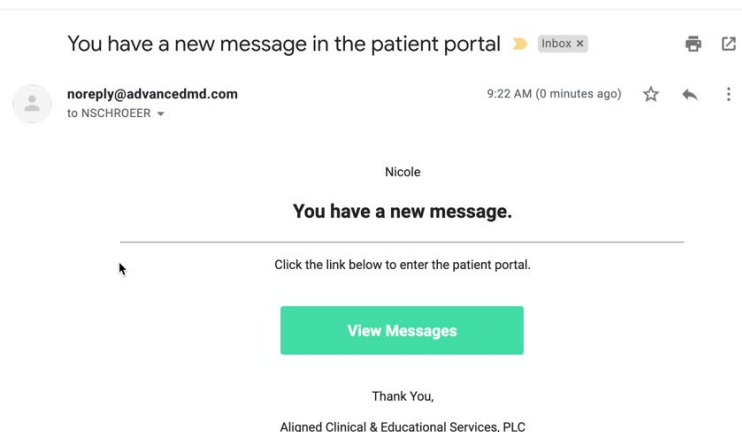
You have a new message in the patient portal

Inbox ×

noreply@advancedmd.com
to NSCHROEER

9:22 AM (0 minutes ago)

Nicole

You have a new message.

Click the link below to enter the patient portal.

View Messages

Thank You,

Aligned Clinical & Educational Services, PLC